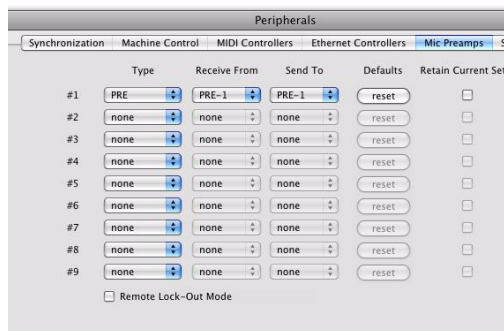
Peripherals

Synchronization | Machine Control | MIDI Controllers | Ethernet Controllers | Mic Preamps | S

|  | Type | Receive From | Send To | Defaults | Retain Current Set |
|---|---|---|---|---|---|
| #1 | PRE | PRE-1 | PRE-1 | reset |  |
| #2 | none | none | none | reset |  |
| #3 | none | none | none | reset |  |
| #4 | none | none | none | reset |  |
| #5 | none | none | none | reset |  |
| #6 | none | none | none | reset |  |
| #7 | none | none | none | reset |  |
| #8 | none | none | none | reset |  |
| #9 | none | none | none | reset |  |

Remote Lock-Out Mode